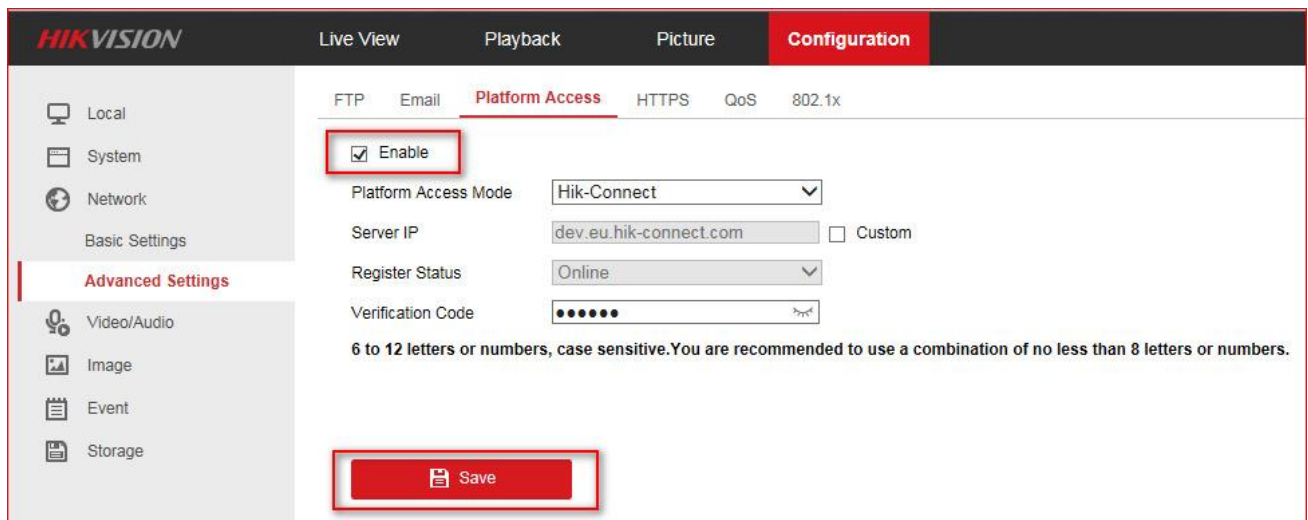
HIKVISION

Live View Playback Picture Configuration

Local
System
Network
Basic Settings
Advanced Settings
Video/Audio
Image
Event
Storage

FTP Email Platform Access HTTPS QoS 802.1x

Enable

| | |
|---|---|
| Platform Access Mode | Hik-Connect |
| Server IP | dev.eu.hik-connect.com ☐ Custom |
| Register Status | Online |
| Verification Code | •••••• |

6 to 12 letters or numbers, case sensitive.You are recommended to use a combination of no less than 8 letters or numbers.

Save